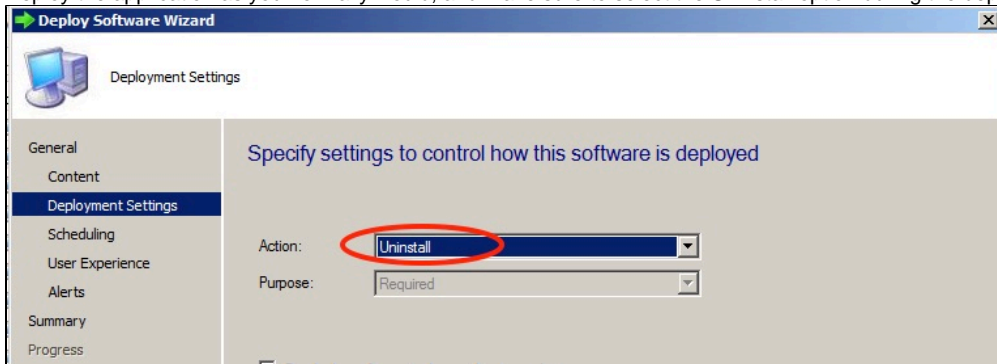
Deploy Software Wizard

Deployment Settings

General
Content
Deployment Settings
Scheduling
User Experience
Alerts
Summary
Progress

Specify settings to control how this software is deployed

Action: Uninstall
Purpose: Required